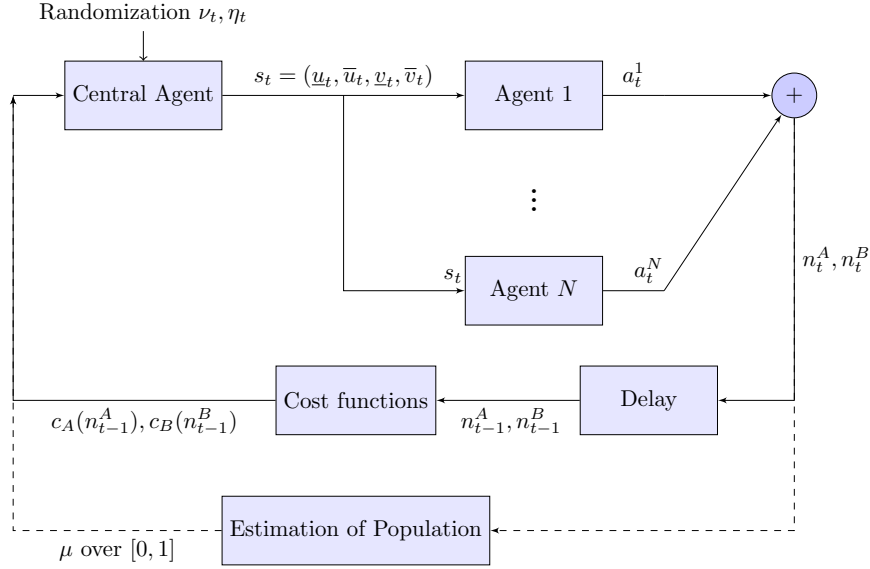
Randomization $\nu_t, \eta_t$

Central Agent

$s_t = (\underline{u}_t, \overline{u}_t, \underline{v}_t, \overline{v}_t)$

Agent 1

$a_t^1$

+

⋮

$s_t$

Agent $N$

$a_t^N$

$n_t^A, n_t^B$

Cost functions

Delay

$c_A(n_{t-1}^A), c_B(n_{t-1}^B)$

$n_{t-1}^A, n_{t-1}^B$

Estimation of Population

$\mu$ over $[0, 1]$